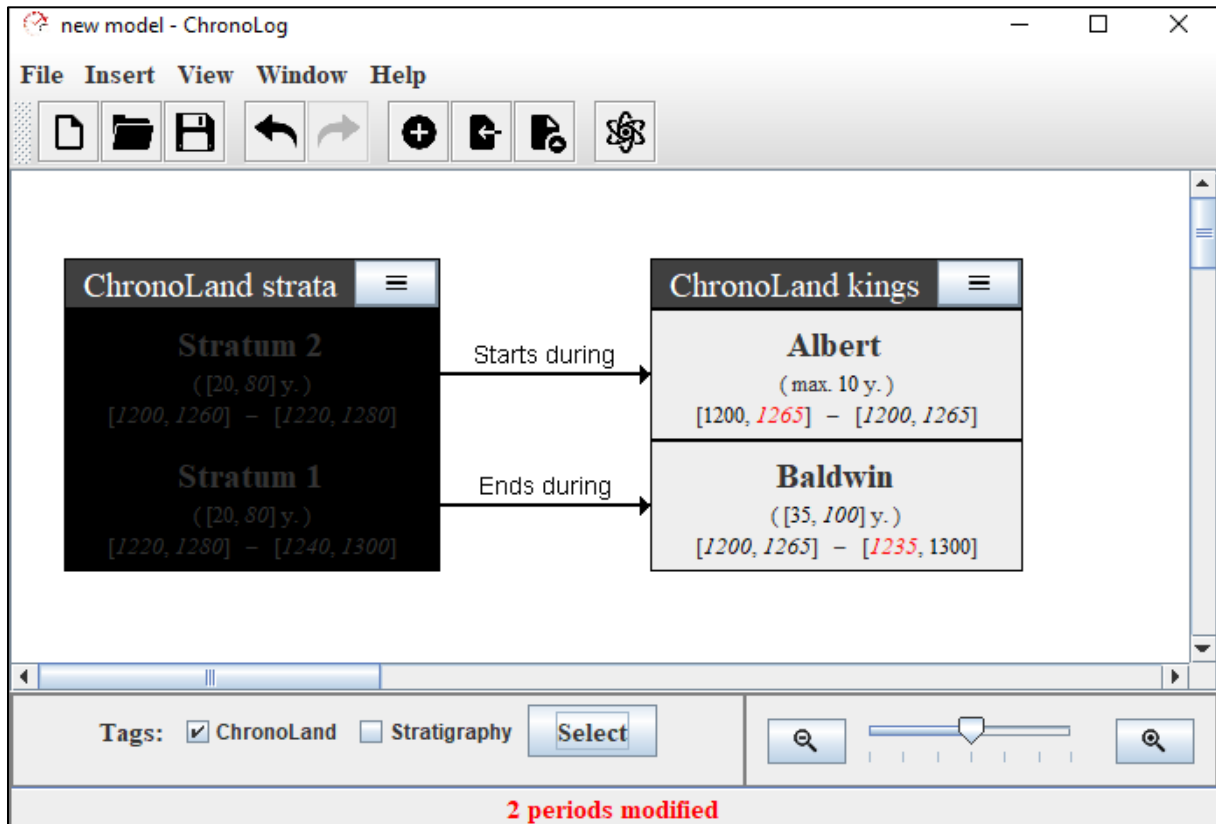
new model - ChronoLog

File Insert View Window Help

ChronoLand strata

Stratum 2
( [20, 80] y. )
[1200, 1260] – [1220, 1280]

Stratum 1
( [20, 80] y. )
[1220, 1280] – [1240, 1300]

Starts during

Ends during

ChronoLand kings

Albert
( max. 10 y. )
[1200, 1265] – [1200, 1265]

Baldwin
( [35, 100] y. )
[1200, 1265] – [1235, 1300]

Tags: ChronoLand Stratigraphy Select

2 periods modified